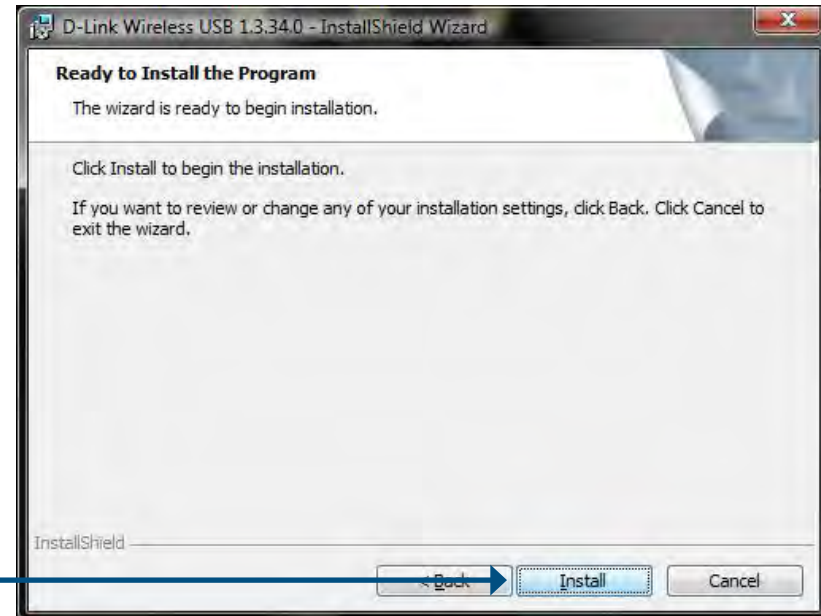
D-Link Wireless USB 1.3.34.0 - InstallShield Wizard

Ready to Install the Program

The wizard is ready to begin installation.

Click Install to begin the installation.

If you want to review or change any of your installation settings, click Back. Click Cancel to exit the wizard.

InstallShield

< Back

Install

Cancel